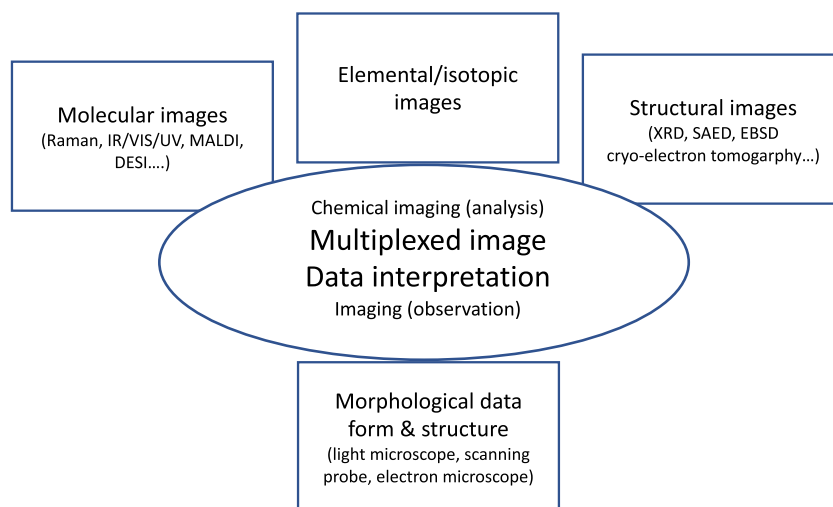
Molecular images
(Raman, IR/VIS/UV, MALDI, DESI….)

Elemental/isotopic images

Structural images
(XRD, SAED, EBSD cryo-electron tomogarphy…)

Chemical imaging (analysis)
Multiplexed image
Data interpretation
Imaging (observation)

Morphological data
form & structure
(light microscope, scanning probe, electron microscope)